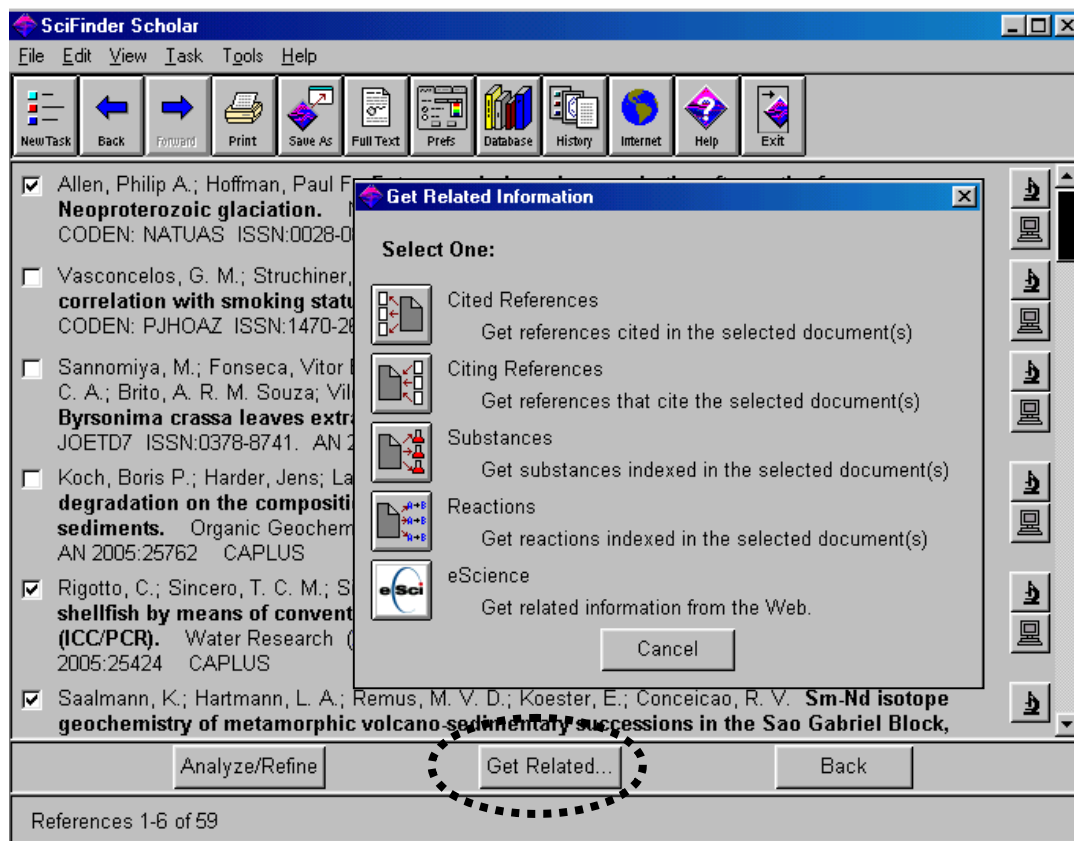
SciFinder Scholar

File Edit View Task Tools Help

New Task Back Forward Print Save As Full Text Prefs Database History Internet Help Exit

Allen, Philip A.; Hoffman, Paul F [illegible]
Neoproterozoic glaciation. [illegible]
CODEN: NATUAS ISSN:0028-0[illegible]

Vasconcelos, G. M.; Struchiner, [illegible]
correlation with smoking statu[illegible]
CODEN: PJHOAZ ISSN:1470-26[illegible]

Sannomiya, M.; Fonseca, Vitor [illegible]
C. A.; Brito, A. R. M. Souza; Vil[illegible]
Byrsonima crassa leaves extra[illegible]
JOETD7 ISSN:0378-8741. AN 2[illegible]

Koch, Boris P.; Harder, Jens; La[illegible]
degradation on the compositi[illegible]
sediments. Organic Geochem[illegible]
AN 2005:25762 CAPLUS

Rigotto, C.; Sincero, T. C. M.; Si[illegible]
shellfish by means of convent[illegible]
(ICC/PCR). Water Research ([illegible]
2005:25424 CAPLUS

Saalmann, K.; Hartmann, L. A.; Remus, M. V. D.; Koester, E.; Conceicao, R. V. Sm-Nd isotope geochemistry of metamorphic volcano-sedimentary successions in the Sao Gabriel Block,

Get Related Information

Select One:

Cited References
Get references cited in the selected document(s)

Citing References
Get references that cite the selected document(s)

Substances
Get substances indexed in the selected document(s)

Reactions
Get reactions indexed in the selected document(s)

eSci

eScience
Get related information from the Web.

Cancel

Analyze/Refine Get Related... Back

References 1-6 of 59